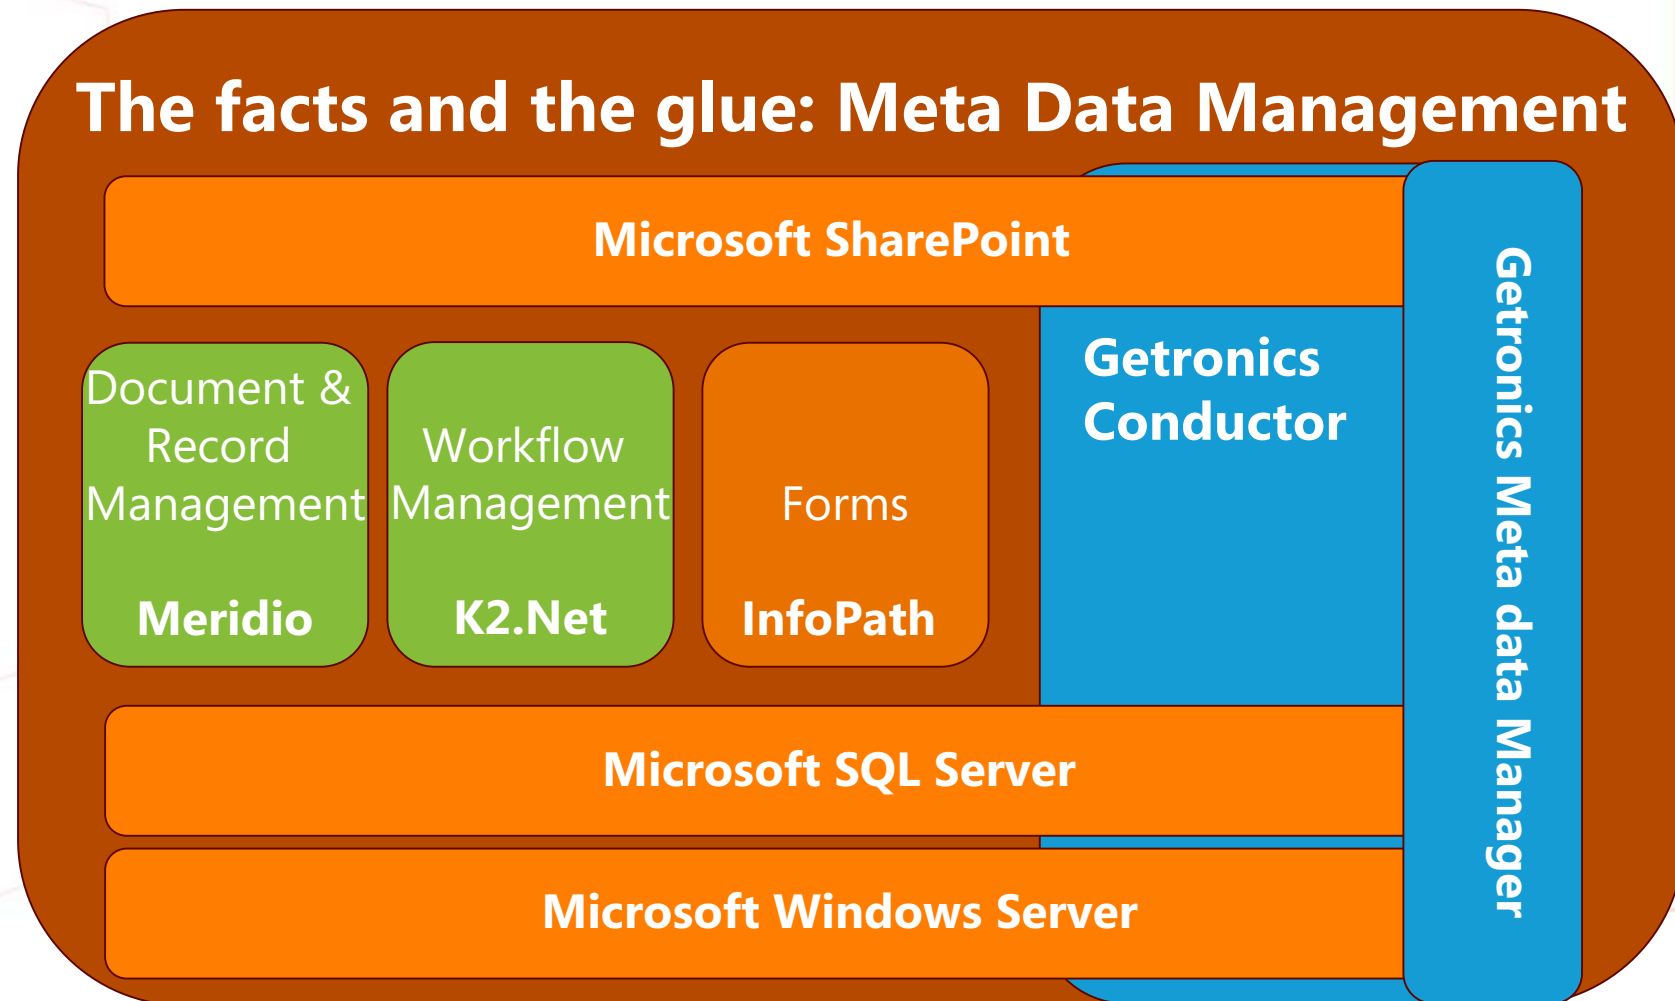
The facts and the glue: Meta Data Management

Microsoft SharePoint

Document & Record Management

Meridio

Workflow Management

K2.Net

Forms

InfoPath

Getronics Conductor

Getronics Meta data Manager

Microsoft SQL Server

Microsoft Windows Server